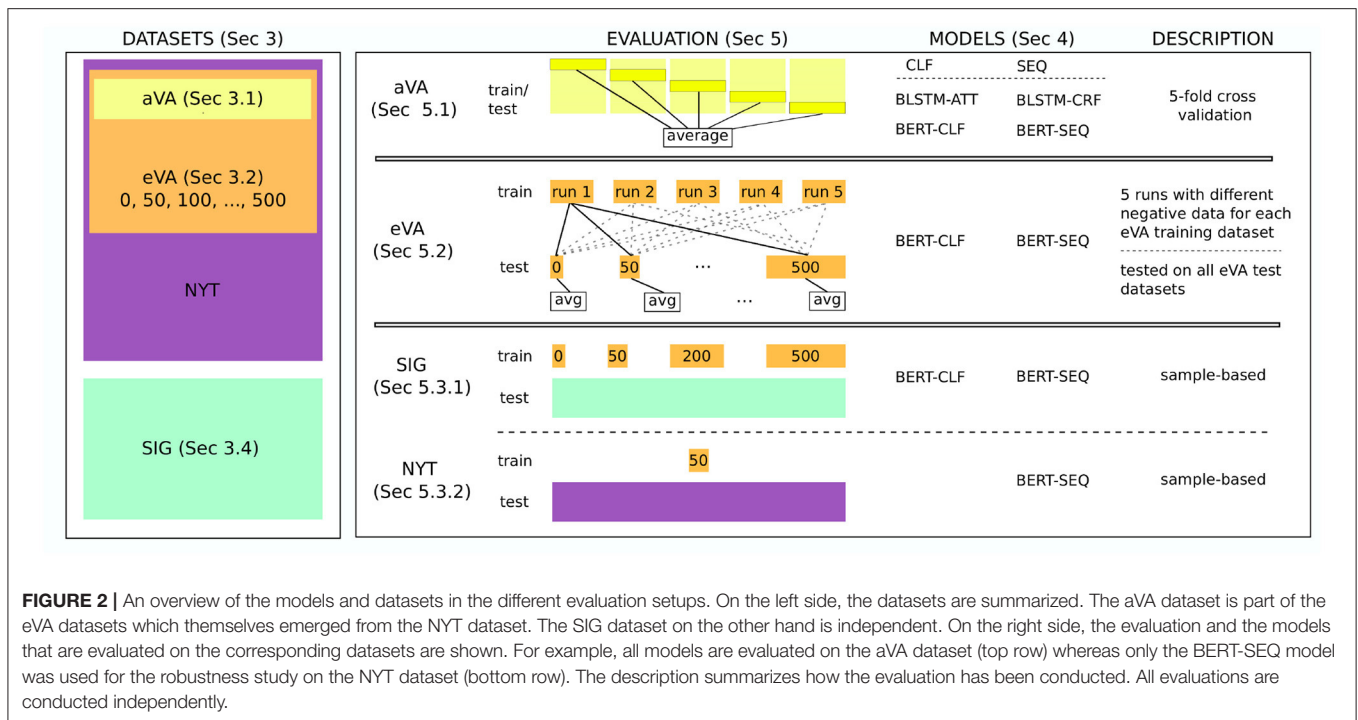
DATASETS (Sec 3)

aVA (Sec 3.1)

eVA (Sec 3.2)
0, 50, 100, ..., 500

NYT

SIG (Sec 3.4)

EVALUATION (Sec 5)

MODELS (Sec 4)

DESCRIPTION

aVA (Sec 5.1)

train/ test

average

CLF

SEQ

BLSTM-ATT

BLSTM-CRF

BERT-CLF

BERT-SEQ

5-fold cross validation

eVA (Sec 5.2)

train

run 1

run 2

run 3

run 4

run 5

test

0

50

...

500

avg

avg

...

avg

BERT-CLF

BERT-SEQ

5 runs with different negative data for each eVA training dataset

tested on all eVA test datasets

SIG (Sec 5.3.1)

train

0

50

200

500

test

BERT-CLF

BERT-SEQ

sample-based

NYT (Sec 5.3.2)

train

50

test

BERT-SEQ

sample-based

**FIGURE 2 |** An overview of the models and datasets in the different evaluation setups. On the left side, the datasets are summarized. The aVA dataset is part of the eVA datasets which themselves emerged from the NYT dataset. The SIG dataset on the other hand is independent. On the right side, the evaluation and the models that are evaluated on the corresponding datasets are shown. For example, all models are evaluated on the aVA dataset (top row) whereas only the BERT-SEQ model was used for the robustness study on the NYT dataset (bottom row). The description summarizes how the evaluation has been conducted. All evaluations are conducted independently.